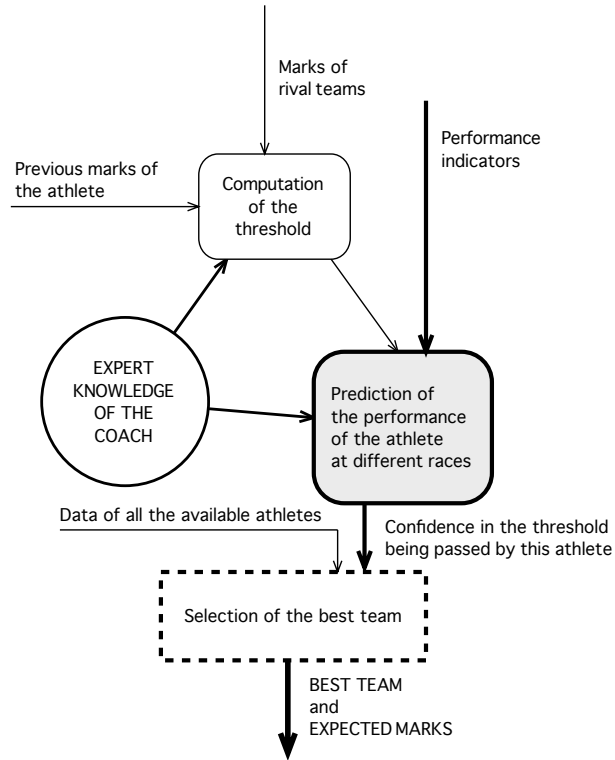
Marks of rival teams

Previous marks of the athlete

Computation of the threshold

Performance indicators

EXPERT KNOWLEDGE OF THE COACH

Prediction of the performance of the athlete at different races

Data of all the available athletes

Confidence in the threshold being passed by this athlete

Selection of the best team

BEST TEAM and EXPECTED MARKS